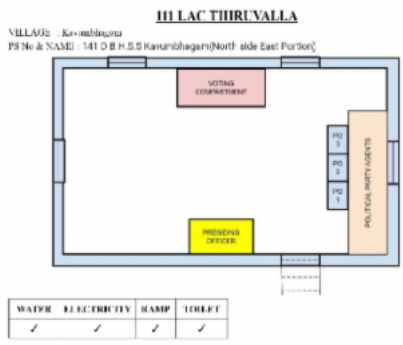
111 LAC THIRUVALLA

VILLAGE : Kavumbhagam
PS No & NAME : 141 D.B.H.S.S Kavumbhagam(North side East Portion)

VOTING COMPARTMENT

PO 3

PO 2

PO 1

POLITICAL PARTY AGENTS

PRESIDING OFFICER

| WATER | ELECTRICITY | RAMP | TOILET |
|---|---|---|---|
| ✓ | ✓ | ✓ | ✓ |